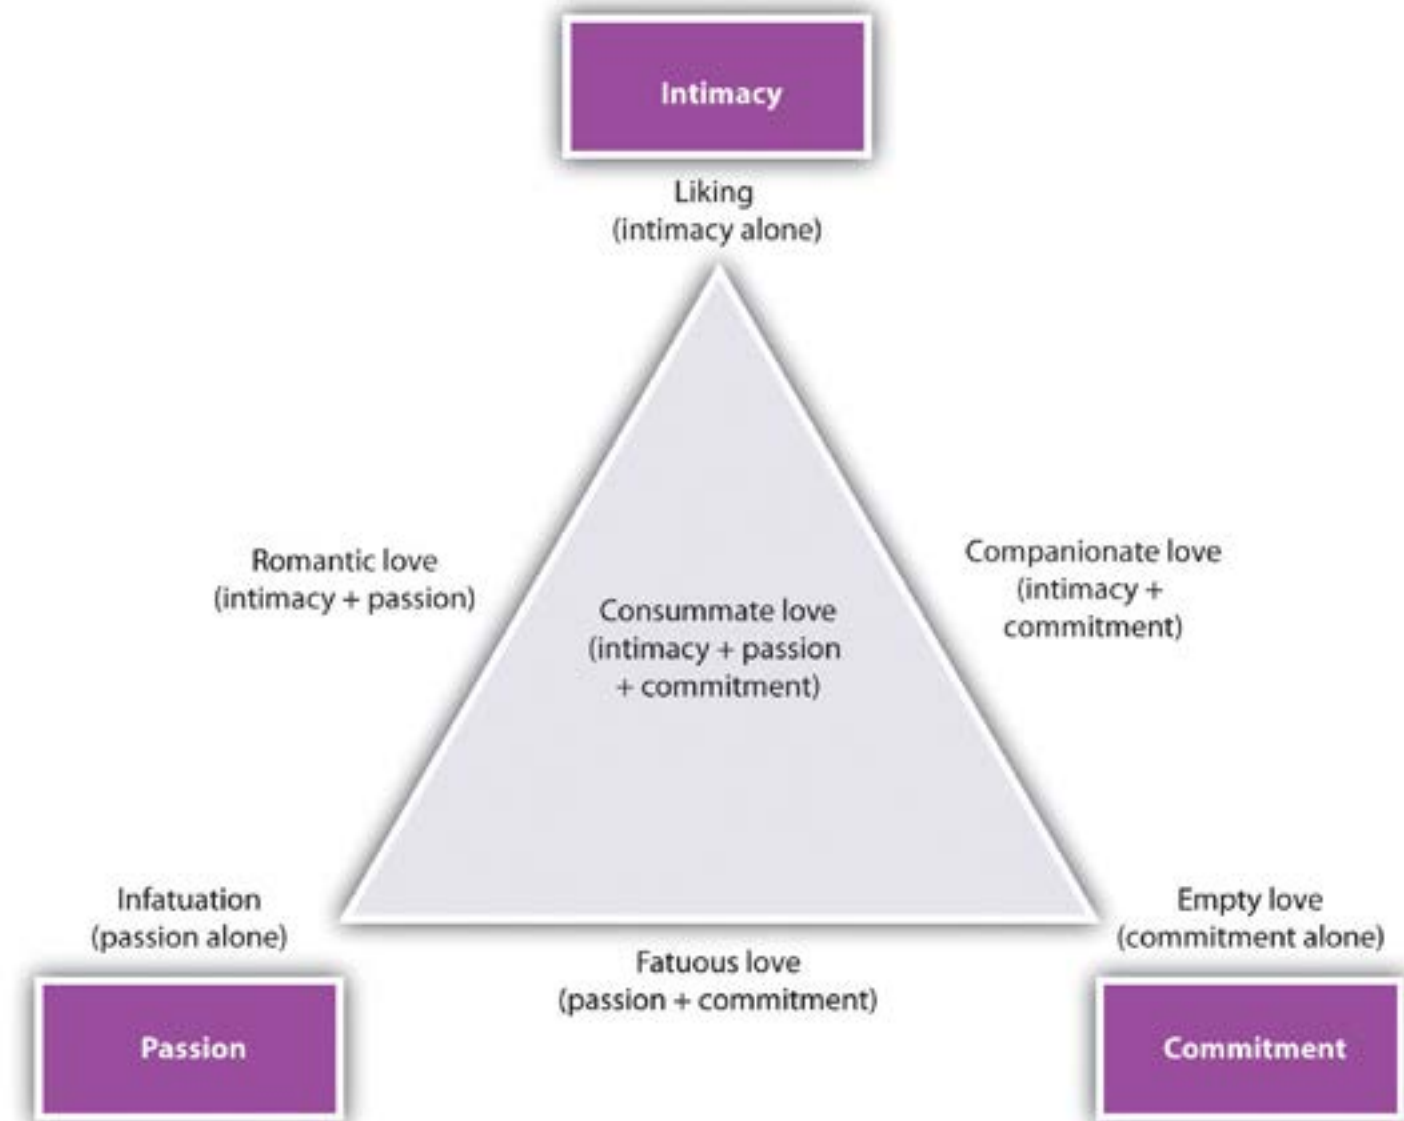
Intimacy

Liking
(intimacy alone)

Romantic love
(intimacy + passion)

Consummate love
(intimacy + passion
+ commitment)

Companionate love
(intimacy +
commitment)

Infatuation
(passion alone)

Fatuous love
(passion + commitment)

Empty love
(commitment alone)

Passion

Commitment